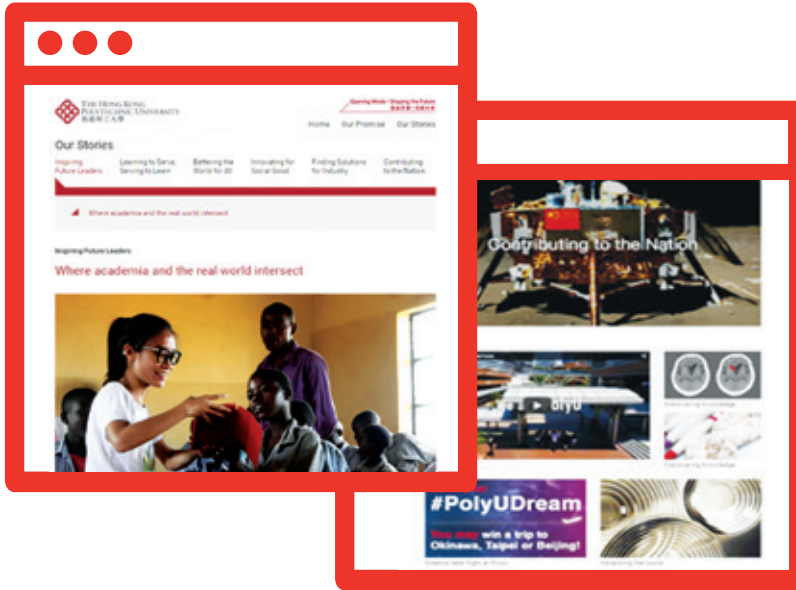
THE HONG KONG POLYTECHNIC UNIVERSITY
香港理工大學

Opening Minds • Shaping the Future
啟迪思維 • 開創未來

Home Our Promise Our Stories

Our Stories

Inspiring Future Leaders
Learning to Serve, Serving to Learn
Bettering the World for All
Innovating for Social Good
Finding Solutions for Industry
Contributing to the Nation

Where academia and the real world intersect

Inspiring Future Leaders

Where academia and the real world intersect

Contributing to the Nation

#PolyUDream

You may win a trip to Okinawa, Taipei or Beijing!